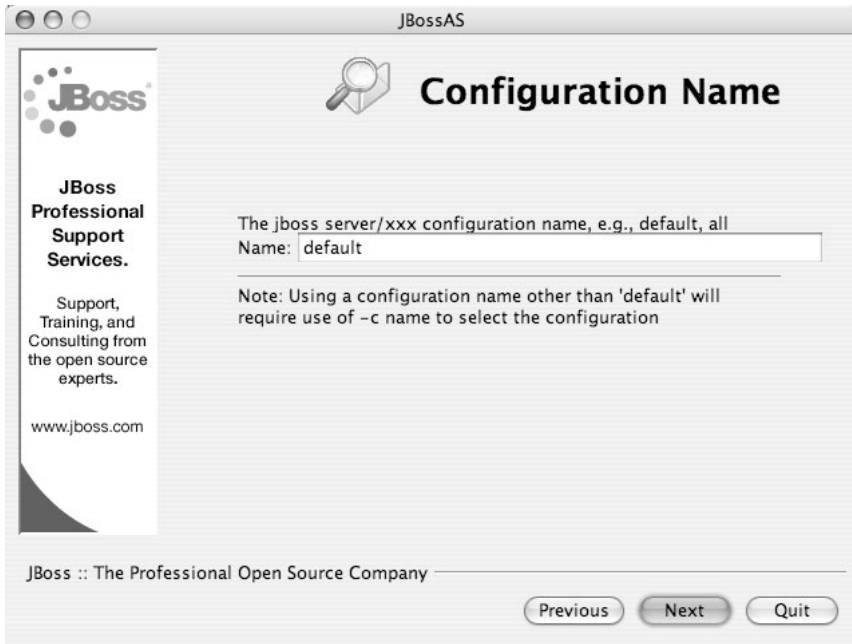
JBossAS

JBoss

Configuration Name

JBoss Professional Support Services.

Support, Training, and Consulting from the open source experts.

www.jboss.com

The jboss server/xxx configuration name, e.g., default, all
Name: default

Note: Using a configuration name other than 'default' will require use of -c name to select the configuration

JBoss :: The Professional Open Source Company

Previous Next Quit